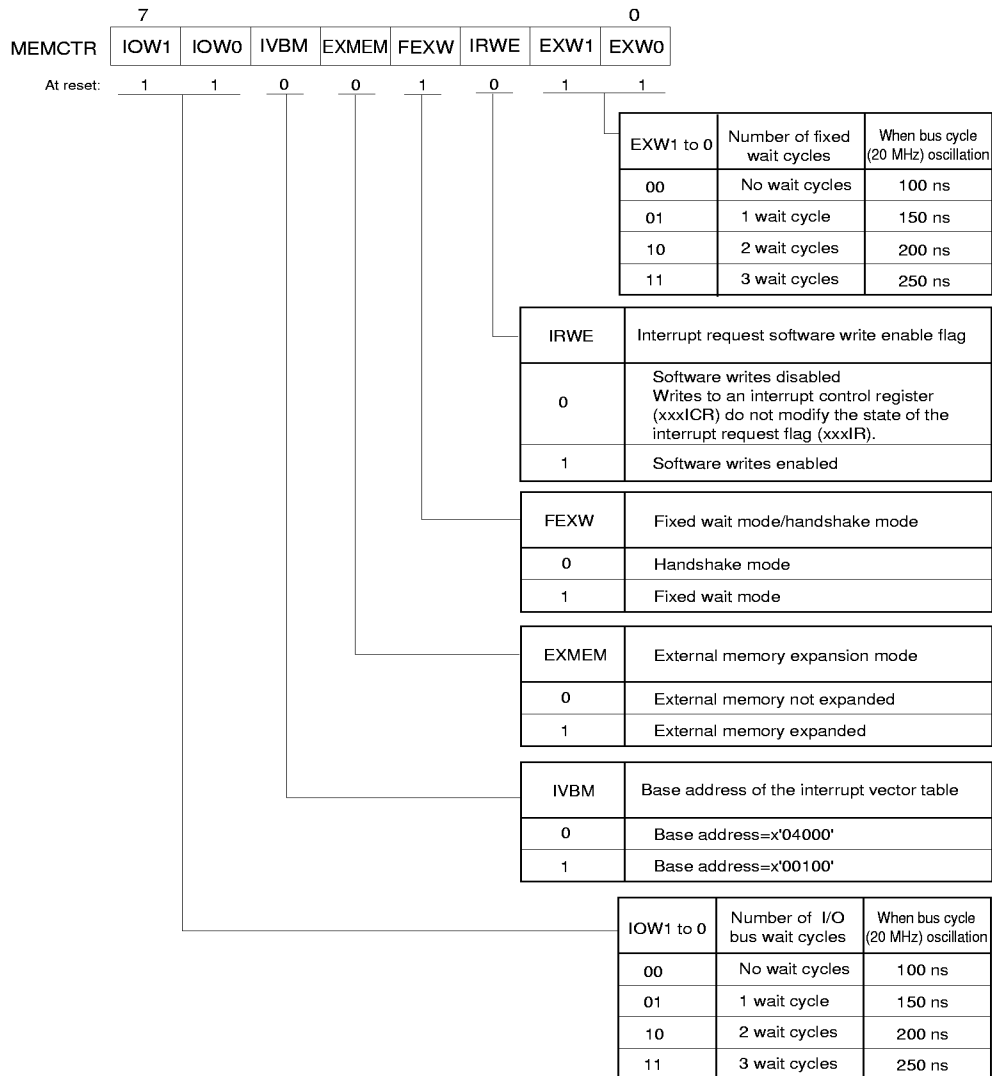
7 0

| MEMCTR | IOW1 | IOW0 | IVBM | EXMEM | FEXW | IRWE | EXW1 | EXW0 |
|---|---|---|---|---|---|---|---|---|
| At reset: | 1 | 1 | 0 | 0 | 1 | 0 | 1 | 1 |

| EXW1 to 0 | Number of fixed wait cycles | When bus cycle (20 MHz) oscillation |
|---|---|---|
| 00 | No wait cycles | 100 ns |
| 01 | 1 wait cycle | 150 ns |
| 10 | 2 wait cycles | 200 ns |
| 11 | 3 wait cycles | 250 ns |

| IRWE | Interrupt request software write enable flag |
|---|---|
| 0 | Software writes disabled Writes to an interrupt control register (xxxICR) do not modify the state of the interrupt request flag (xxxIR). |
| 1 | Software writes enabled |

| FEXW | Fixed wait mode/handshake mode |
|---|---|
| 0 | Handshake mode |
| 1 | Fixed wait mode |

| EXMEM | External memory expansion mode |
|---|---|
| 0 | External memory not expanded |
| 1 | External memory expanded |

| IVBM | Base address of the interrupt vector table |
|---|---|
| 0 | Base address=x'04000' |
| 1 | Base address=x'00100' |

| IOW1 to 0 | Number of I/O bus wait cycles | When bus cycle (20 MHz) oscillation |
|---|---|---|
| 00 | No wait cycles | 100 ns |
| 01 | 1 wait cycle | 150 ns |
| 10 | 2 wait cycles | 200 ns |
| 11 | 3 wait cycles | 250 ns |